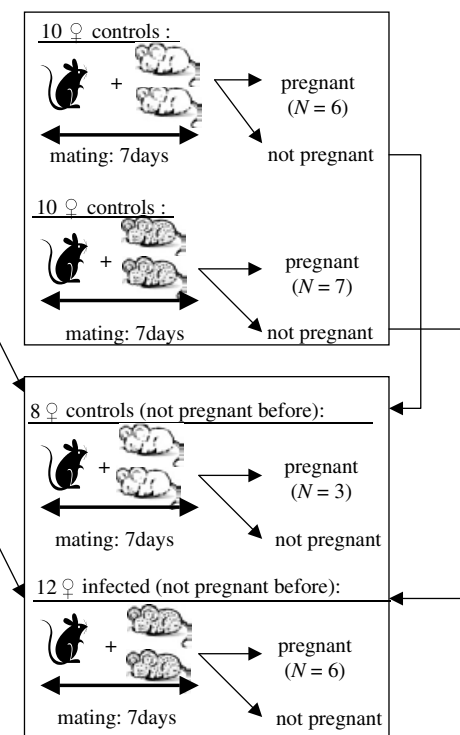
10 ♀ controls :

+

pregnant ($N = 6$)

mating: 7days

not pregnant

10 ♀ controls :

+

pregnant ($N = 7$)

mating: 7days

not pregnant

8 ♀ controls (not pregnant before):

+

pregnant ($N = 3$)

mating: 7days

not pregnant

12 ♀ infected (not pregnant before):

+

pregnant ($N = 6$)

mating: 7days

not pregnant